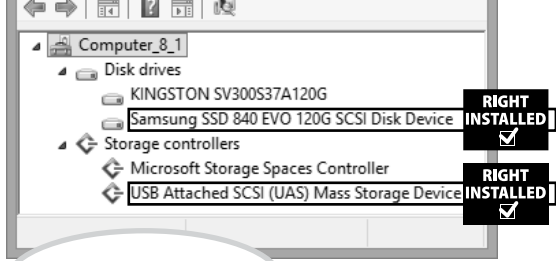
Computer_8_1
Disk drives
KINGSTON SV300S37A120G
Samsung SSD 840 EVO 120G SCSI Disk Device
RIGHT INSTALLED ☑
Storage controllers
Microsoft Storage Spaces Controller
USB Attached SCSI (UAS) Mass Storage Device
RIGHT INSTALLED ☑